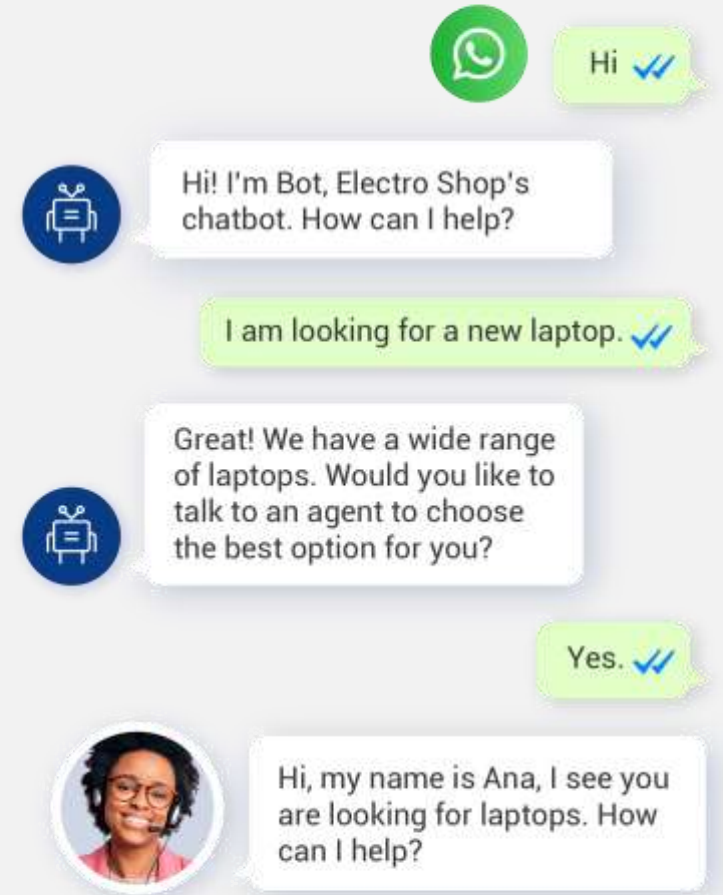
Hi

Hi! I'm Bot, Electro Shop's chatbot. How can I help?

I am looking for a new laptop.

Great! We have a wide range of laptops. Would you like to talk to an agent to choose the best option for you?

Yes.

Hi, my name is Ana, I see you are looking for laptops. How can I help?